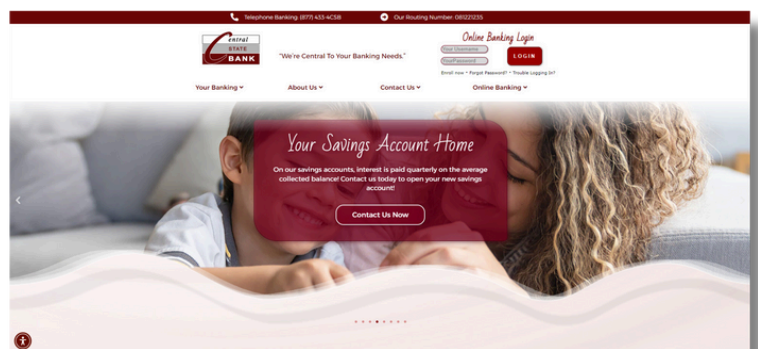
Telephone Banking: (877) 433-4C58
Our Routing Number: 081221235

Central STATE BANK

"We're Central To Your Banking Needs."

Online Banking Login
Your Username
Your Password
LOGIN
Enroll now • Forgot Password? • Trouble Logging In?

Your Banking
About Us
Contact Us
Online Banking

Your Savings Account Home

On our savings accounts, interest is paid quarterly on the average collected balance! Contact us today to open your new savings account!

Contact Us Now